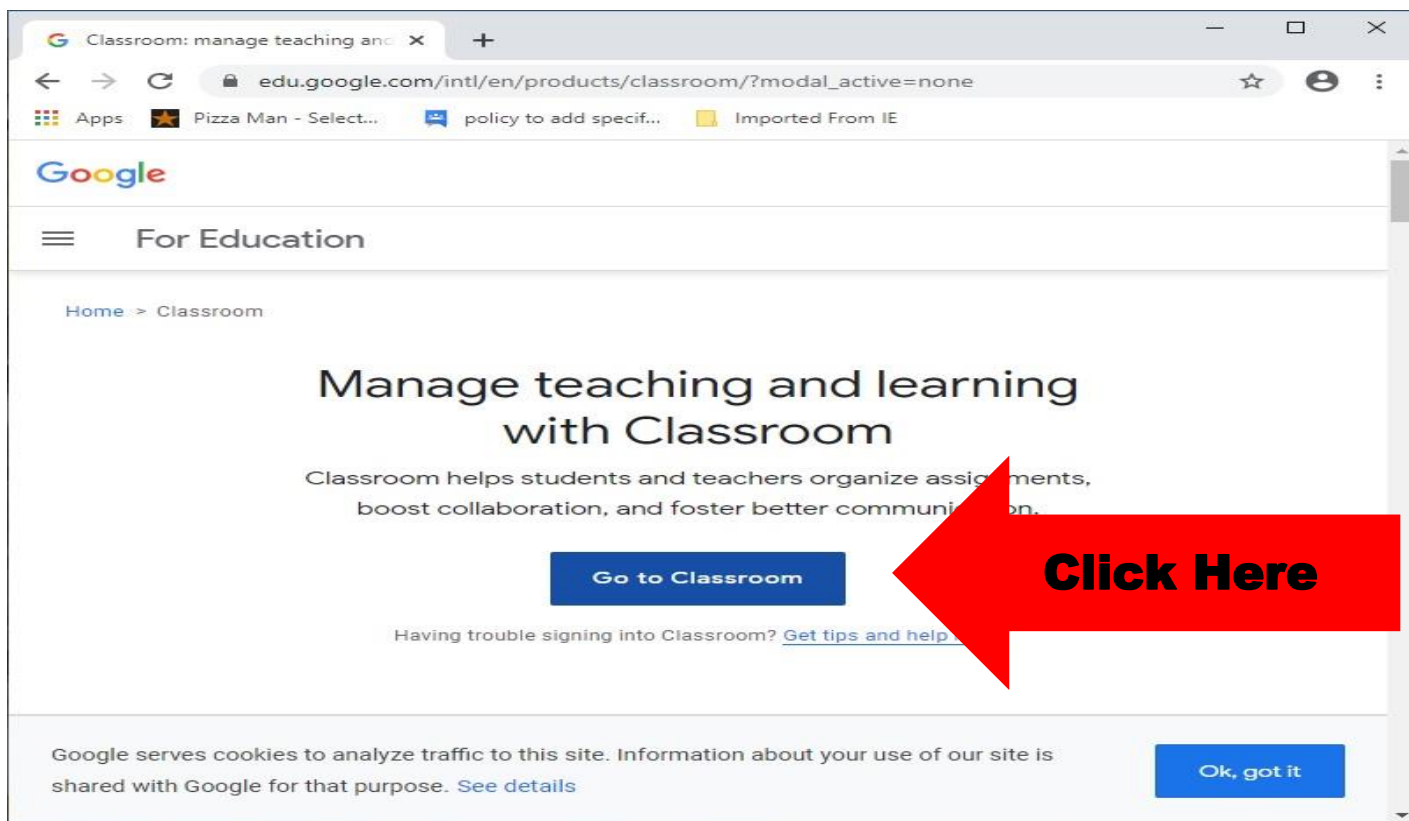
Classroom: manage teaching and

edu.google.com/intl/en/products/classroom/?modal_active=none

Apps Pizza Man - Select... policy to add specif... Imported From IE

Google

For Education

Home > Classroom

Manage teaching and learning with Classroom

Classroom helps students and teachers organize assig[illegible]ments, boost collaboration, and foster better communi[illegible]on.

Go to Classroom

Click Here

Having trouble signing into Classroom? Get tips and help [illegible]

Google serves cookies to analyze traffic to this site. Information about your use of our site is shared with Google for that purpose. See details

Ok, got it